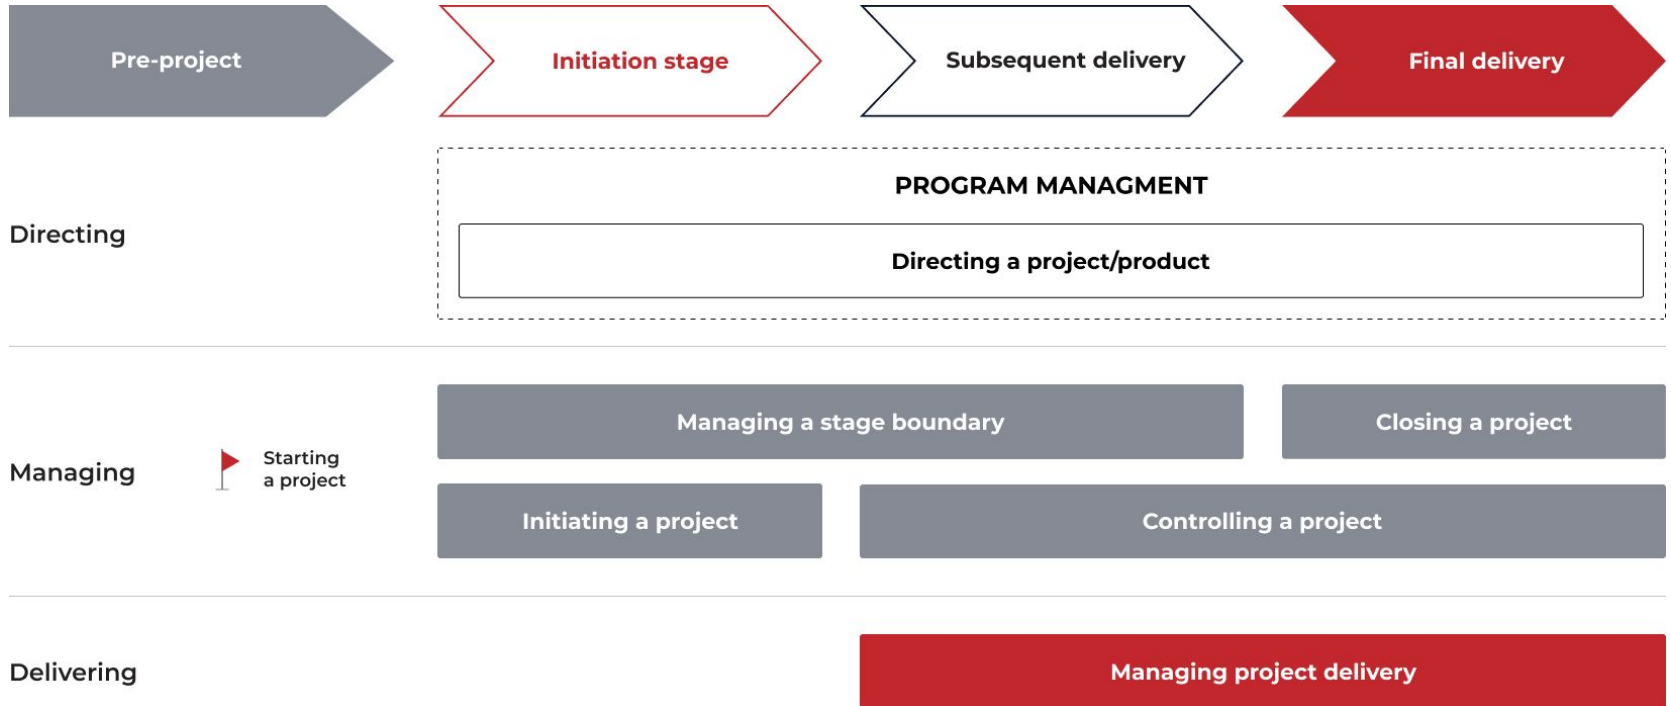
Pre-project

Initiation stage

Subsequent delivery

Final delivery

Directing

PROGRAM MANAGMENT

Directing a project/product

Managing

Starting a project

Managing a stage boundary

Closing a project

Initiating a project

Controlling a project

Delivering

Managing project delivery